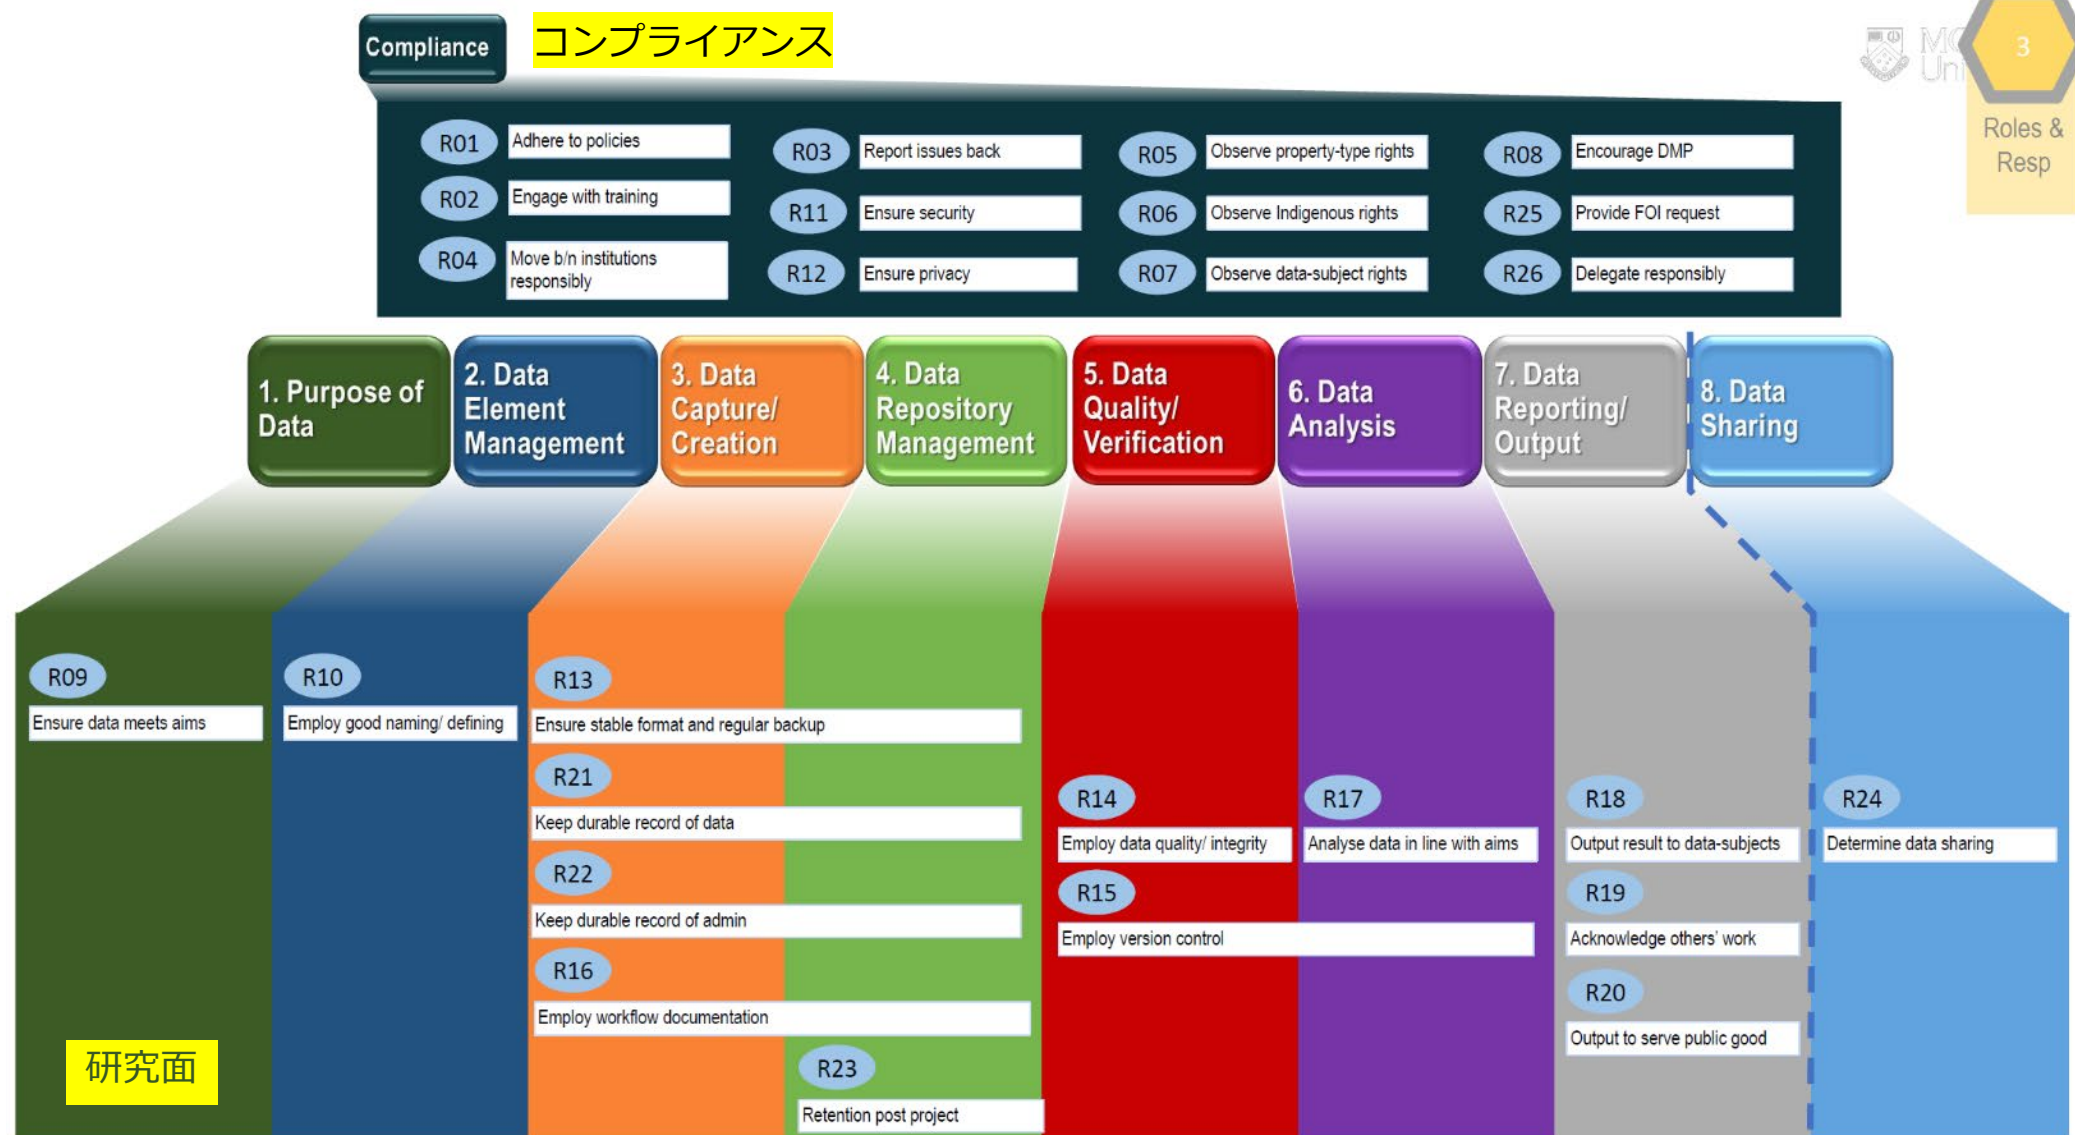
Compliance

コンプライアンス

3

Roles & Resp

R01 Adhere to policies

R02 Engage with training

R04 Move b/n institutions responsibly

R03 Report issues back

R11 Ensure security

R12 Ensure privacy

R05 Observe property-type rights

R06 Observe Indigenous rights

R07 Observe data-subject rights

R08 Encourage DMP

R25 Provide FOI request

R26 Delegate responsibly

1. Purpose of Data

2. Data Element Management

3. Data Capture/ Creation

4. Data Repository Management

5. Data Quality/ Verification

6. Data Analysis

7. Data Reporting/ Output

8. Data Sharing

R09 Ensure data meets aims

R10 Employ good naming/ defining

R13 Ensure stable format and regular backup

R21 Keep durable record of data

R22 Keep durable record of admin

R16 Employ workflow documentation

R23 Retention post project

R14 Employ data quality/ integrity

R15 Employ version control

R17 Analyse data in line with aims

R18 Output result to data-subjects

R19 Acknowledge others' work

R20 Output to serve public good

R24 Determine data sharing

研究面